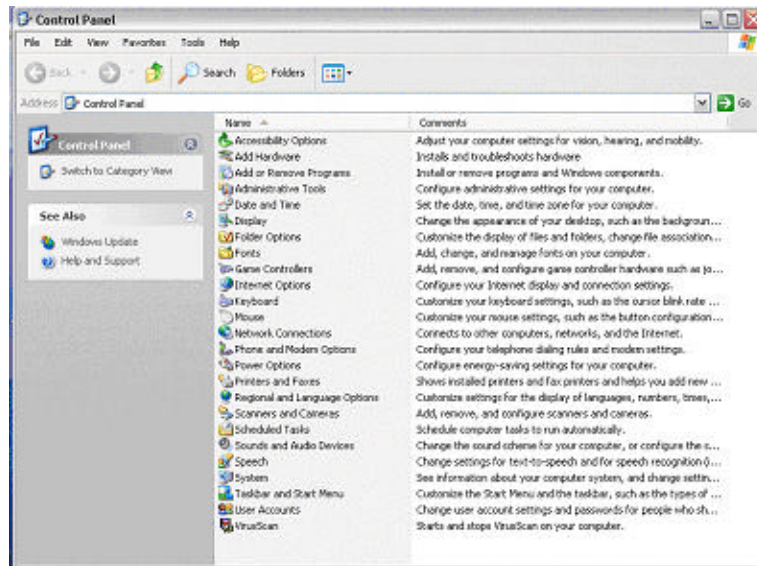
Control Panel

File Edit View Favorites Tools Help

Back Search Folders

Address Control Panel Go

Control Panel

Switch to Category View

See Also

Windows Update

Help and Support

| Name | Comments |
|---|---|
| Accessibility Options | Adjust your computer settings for vision, hearing, and mobility. |
| Add Hardware | Installs and troubleshoots hardware |
| Add or Remove Programs | Install or remove programs and Windows components. |
| Administrative Tools | Configure administrative settings for your computer. |
| Date and Time | Set the date, time, and time zone for your computer. |
| Display | Change the appearance of your desktop, such as the backgroun... |
| Folder Options | Customize the display of files and folders, change file association... |
| Fonts | Add, change, and manage fonts on your computer. |
| Game Controllers | Add, remove, and configure game controller hardware such as jo... |
| Internet Options | Configure your Internet display and connection settings. |
| Keyboard | Customize your keyboard settings, such as the cursor blink rate ... |
| Mouse | Customize your mouse settings, such as the button configuration... |
| Network Connections | Connects to other computers, networks, and the Internet. |
| Phone and Modem Options | Configure your telephone dialing rules and modem settings. |
| Power Options | Configure energy-saving settings for your computer. |
| Printers and Faxes | Shows installed printers and fax printers and helps you add new ... |
| Regional and Language Options | Customize settings for the display of languages, numbers, times,... |
| Scanners and Cameras | Add, remove, and configure scanners and cameras. |
| Scheduled Tasks | Schedule computer tasks to run automatically. |
| Sounds and Audio Devices | Change the sound scheme for your computer, or configure the s... |
| Speech | Change settings for text-to-speech and for speech recognition (i... |
| System | See information about your computer system, and change settin... |
| Taskbar and Start Menu | Customize the Start Menu and the taskbar, such as the types of ... |
| User Accounts | Change user account settings and passwords for people who sh... |
| VirusScan | Starts and stops VirusScan on your computer. |